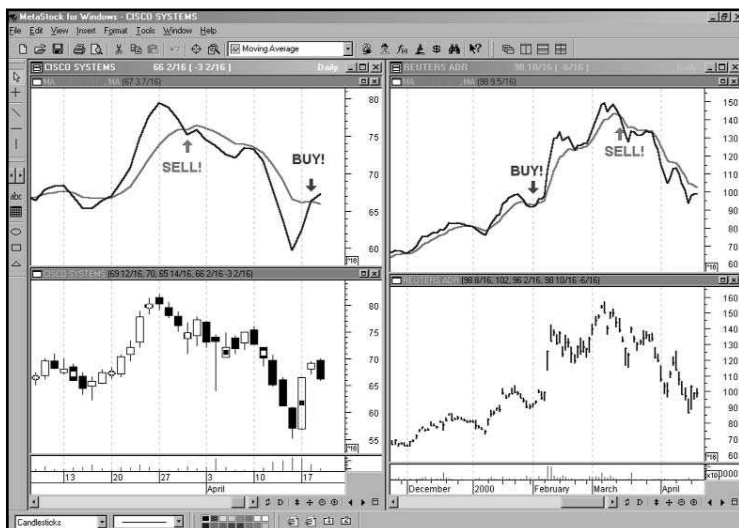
MetaStock for Windows - CISCO SYSTEMS
File Edit View Insert Format Tools Window Help
Moving Average

CISCO SYSTEMS 66 2/16 ( -3 2/16 ) Daily
MA MA (67 3.7/16)
SELL!
BUY!
80
75
70
65
60
CISCO SYSTEMS (69 12/16, 70, 65 14/16, 66 2/16 -3 2/16)
80
75
70
65
60
55
13
20
27
3
10
17
April

REUTERS ADR 98 10/16 ( -6/16 ) Daily
MA MA (98 9.5/16)
BUY!
SELL!
150
140
130
120
110
100
90
80
70
60
REUTERS ADR (98 8/16, 102, 96 2/16, 98 10/16 -6/16)
160
150
140
130
120
110
100
90
80
70
60
x1000
December
2000
February
March
April

Candlesticks